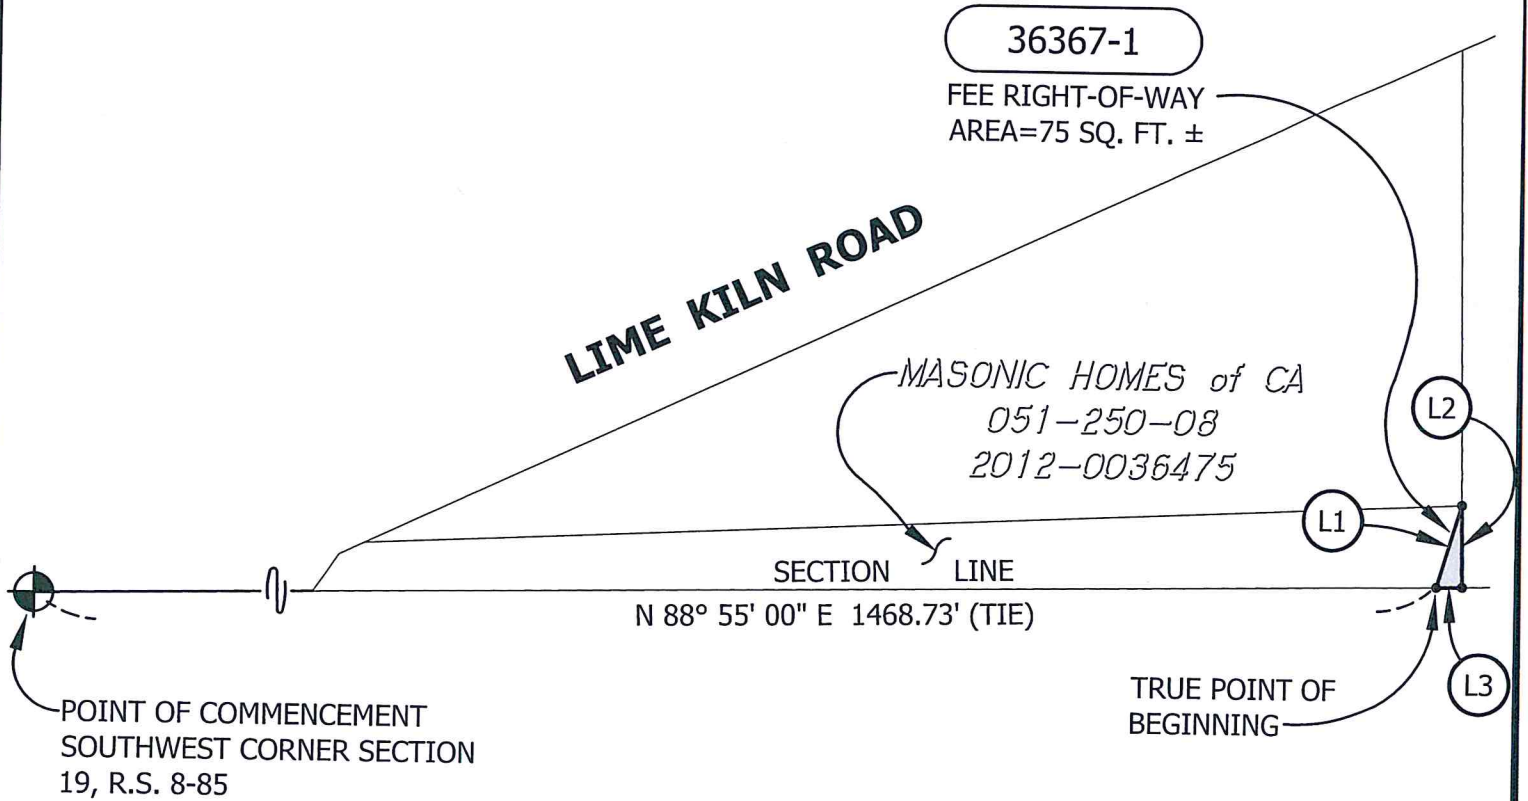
36367-1

FEE RIGHT-OF-WAY
AREA=75 SQ. FT. ±

LIME KILN ROAD

MASONIC HOMES of CA
051-250-08
2012-0036475

L2

L1

SECTION LINE

N 88° 55' 00" E 1468.73' (TIE)

TRUE POINT OF
BEGINNING

L3

POINT OF COMMENCEMENT
SOUTHWEST CORNER SECTION
19, R.S. 8-85